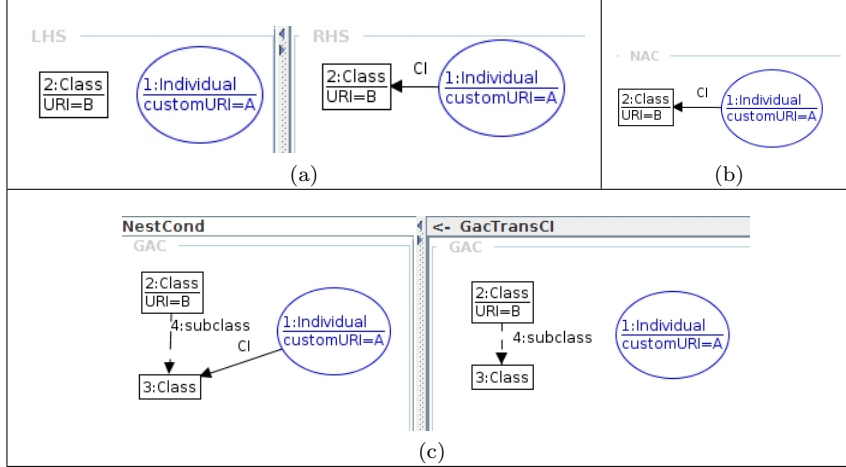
LHS

2:Class
URI=B

1:Individual
customURI=A

RHS

2:Class
URI=B

CI

1:Individual
customURI=A

(a)

NAC

2:Class
URI=B

CI

1:Individual
customURI=A

(b)

NestCond
GAC

2:Class
URI=B

4:subclass

CI

1:Individual
customURI=A

3:Class

<- GacTransCI
GAC

2:Class
URI=B

4:subclass

3:Class

1:Individual
customURI=A

(c)